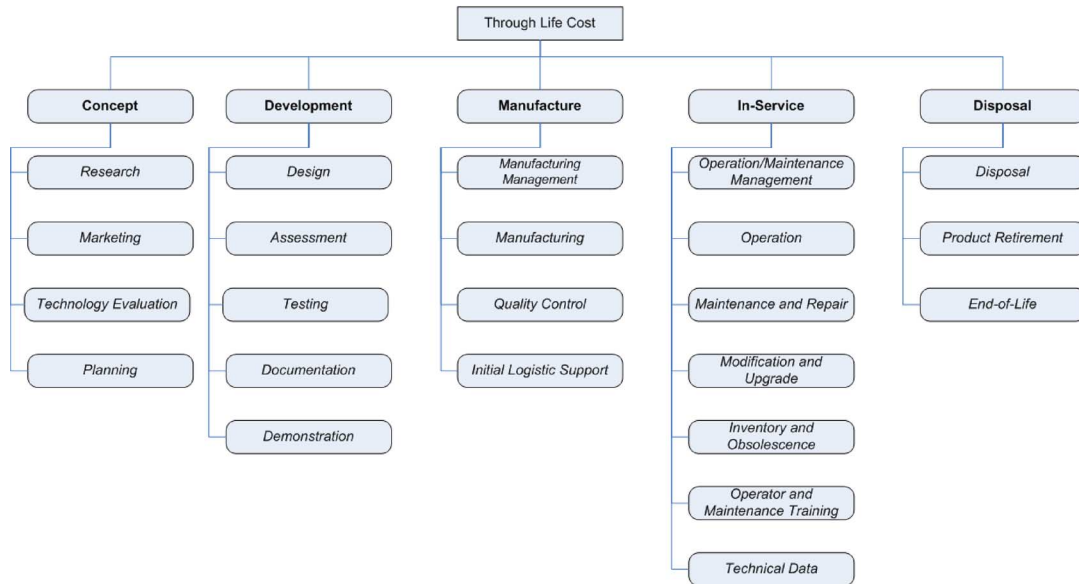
Through Life Cost

Concept

Research

Marketing

Technology Evaluation

Planning

Development

Design

Assessment

Testing

Documentation

Demonstration

Manufacture

Manufacturing Management

Manufacturing

Quality Control

Initial Logistic Support

In-Service

Operation/Maintenance Management

Operation

Maintenance and Repair

Modification and Upgrade

Inventory and Obsolescence

Operator and Maintenance Training

Technical Data

Disposal

Disposal

Product Retirement

End-of-Life